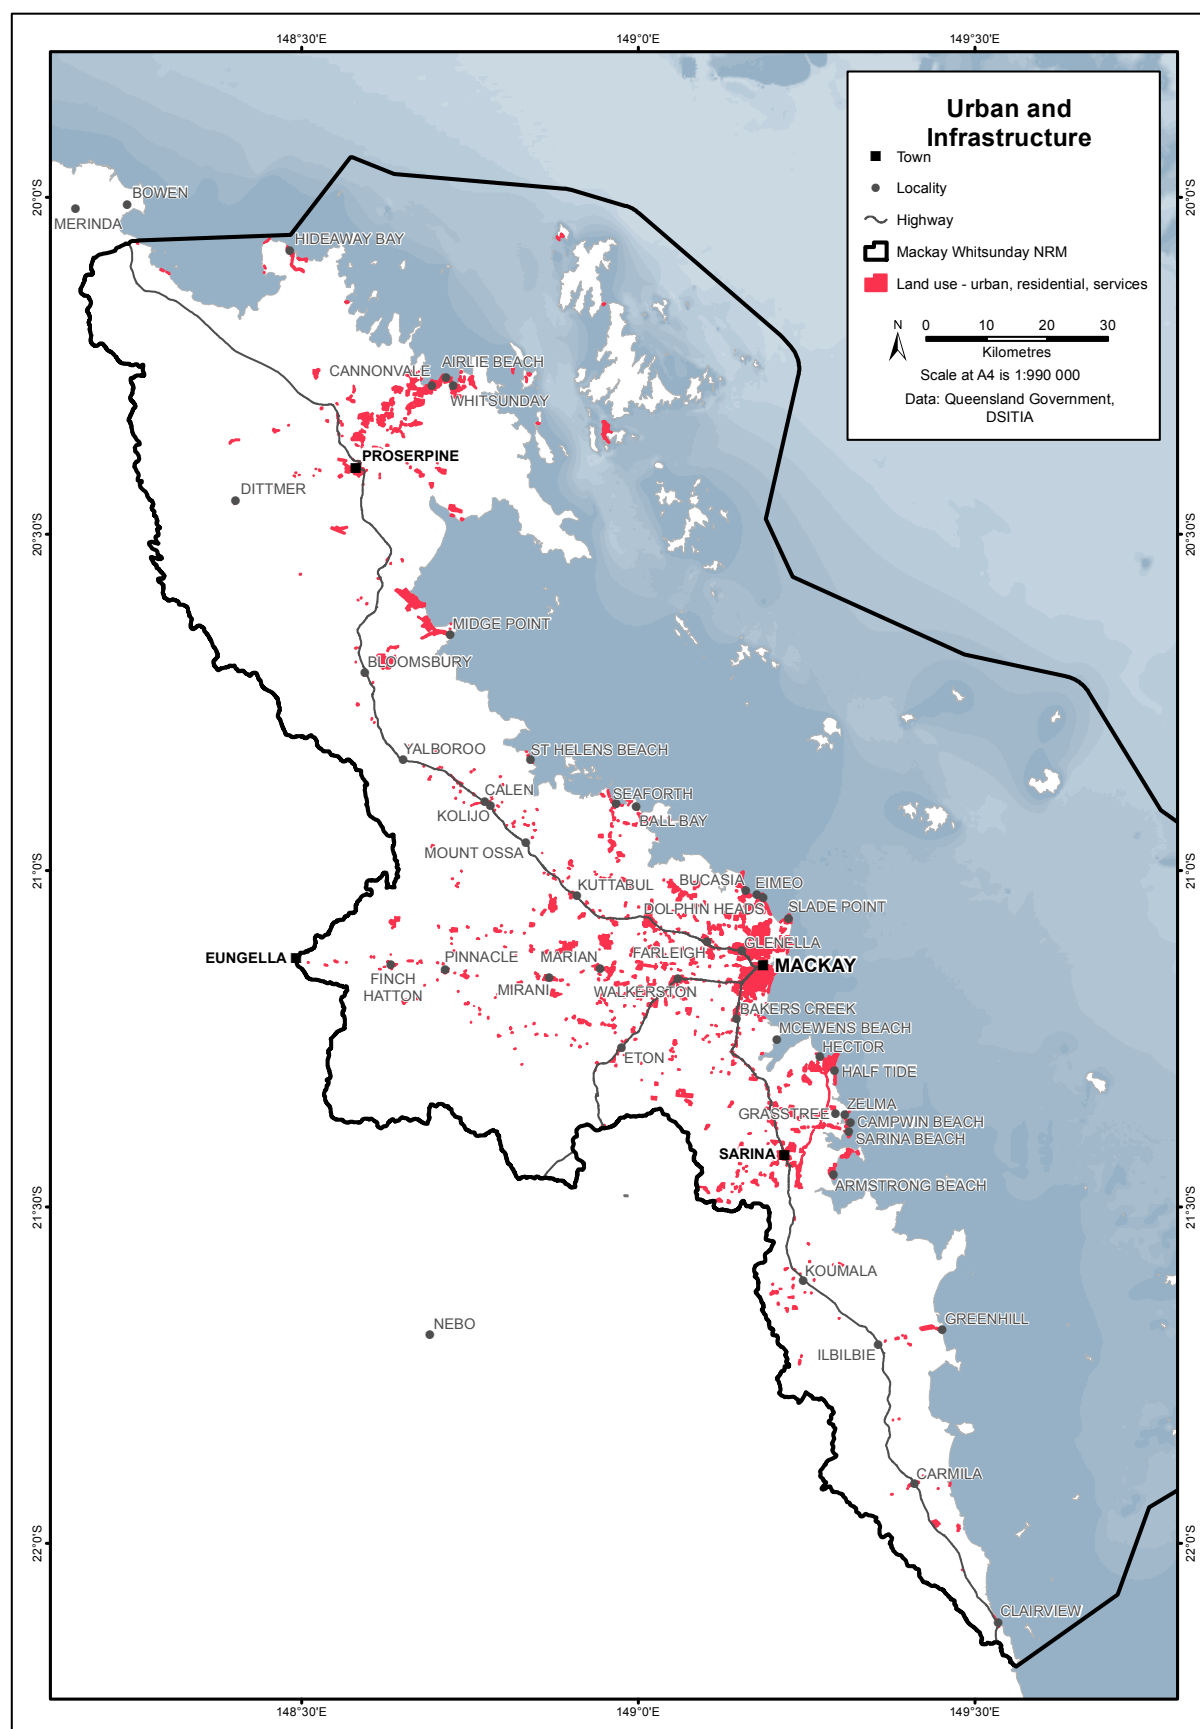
148°30'E 149°0'E 149°30'E

Urban and Infrastructure

Town
Locality
Highway
Mackay Whitsunday NRM
Land use - urban, residential, services

N
0 10 20 30
Kilometres
Scale at A4 is 1:990 000
Data: Queensland Government, DSITIA

20°0'S
20°30'S
21°0'S
21°30'S
22°0'S

BOWEN
MERINDA
HIDEAWAY BAY
CANNONVALE
AIRLIE BEACH
WHITSUNDAY
PROSERPINE
DITTMER
MIDGE POINT
BLOOMSBURY
YALBOROO
ST HELENS BEACH
CALEN
KOLIJO
SEAFORTH
BALL BAY
MOUNT OSSA
KUTTABUL
BUCASIA
EIMEO
DOLPHIN HEADS
SLADE POINT
GLENELLA
EUNGELLA
PINNACLE
MARIAN
FARLEIGH
MACKAY
FINCH HATTON
MIRANI
WALKERSTON
BAKERS CREEK
MCEWENS BEACH
HECTOR
ETON
HALF TIDE
ZELMA
GRASSTREE
CAMPWIN BEACH
SARINA BEACH
SARINA
ARMSTRONG BEACH
KOUMALA
NEBO
GREENHILL
ILBILBIE
CARMILA
CLAIRVIEW

148°30'E 149°0'E 149°30'E